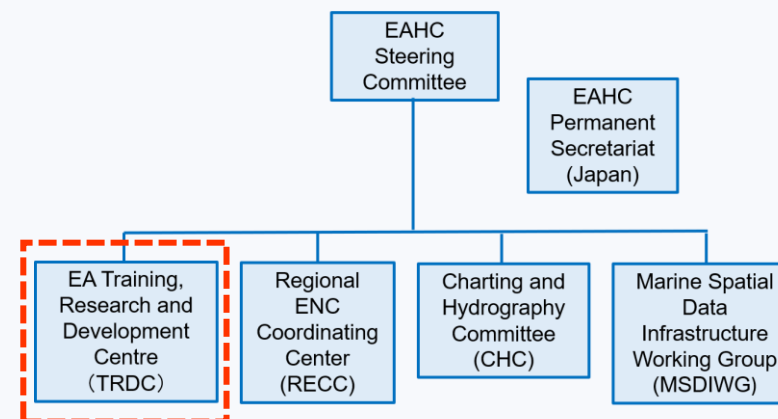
EAHC Steering Committee

EAHC Permanent Secretariat (Japan)

EA Training, Research and Development Centre （TRDC）

Regional ENC Coordinating Center (RECC)

Charting and Hydrography Committee (CHC)

Marine Spatial Data Infrastructure Working Group (MSDIWG)